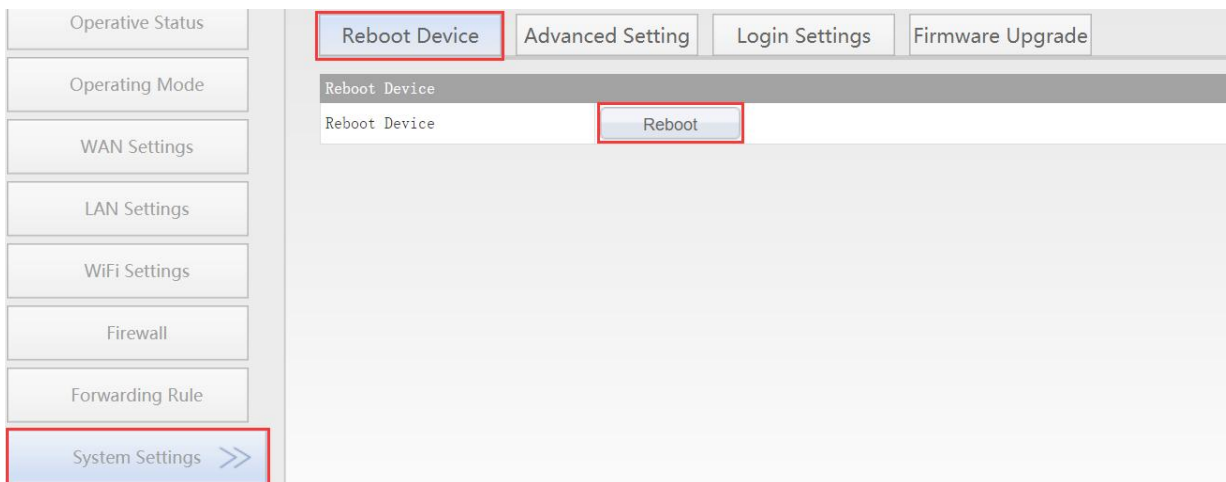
Operative Status

Operating Mode

WAN Settings

LAN Settings

WiFi Settings

Firewall

Forwarding Rule

System Settings >>

Reboot Device | Advanced Setting | Login Settings | Firmware Upgrade

Reboot Device

Reboot Device | Reboot